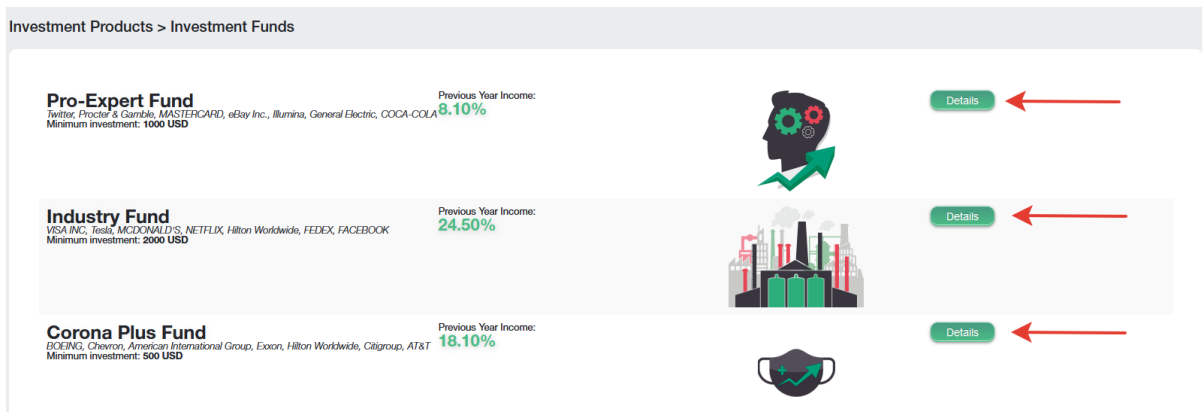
Investment Products > Investment Funds

Pro-Expert Fund
Twitter, Procter & Gamble, MASTERCARD, eBay Inc., Illumina, General Electric, COCA-COLA
Minimum investment: 1000 USD

Previous Year Income:
8.10%

Details

Industry Fund
VISA INC, Tesla, MCDONALD'S, NETFLIX, Hilton Worldwide, FEDEX, FACEBOOK
Minimum investment: 2000 USD

Previous Year Income:
24.50%

Details

Corona Plus Fund
BOEING, Chevron, American International Group, Exxon, Hilton Worldwide, Citigroup, AT&T
Minimum investment: 500 USD

Previous Year Income:
18.10%

Details